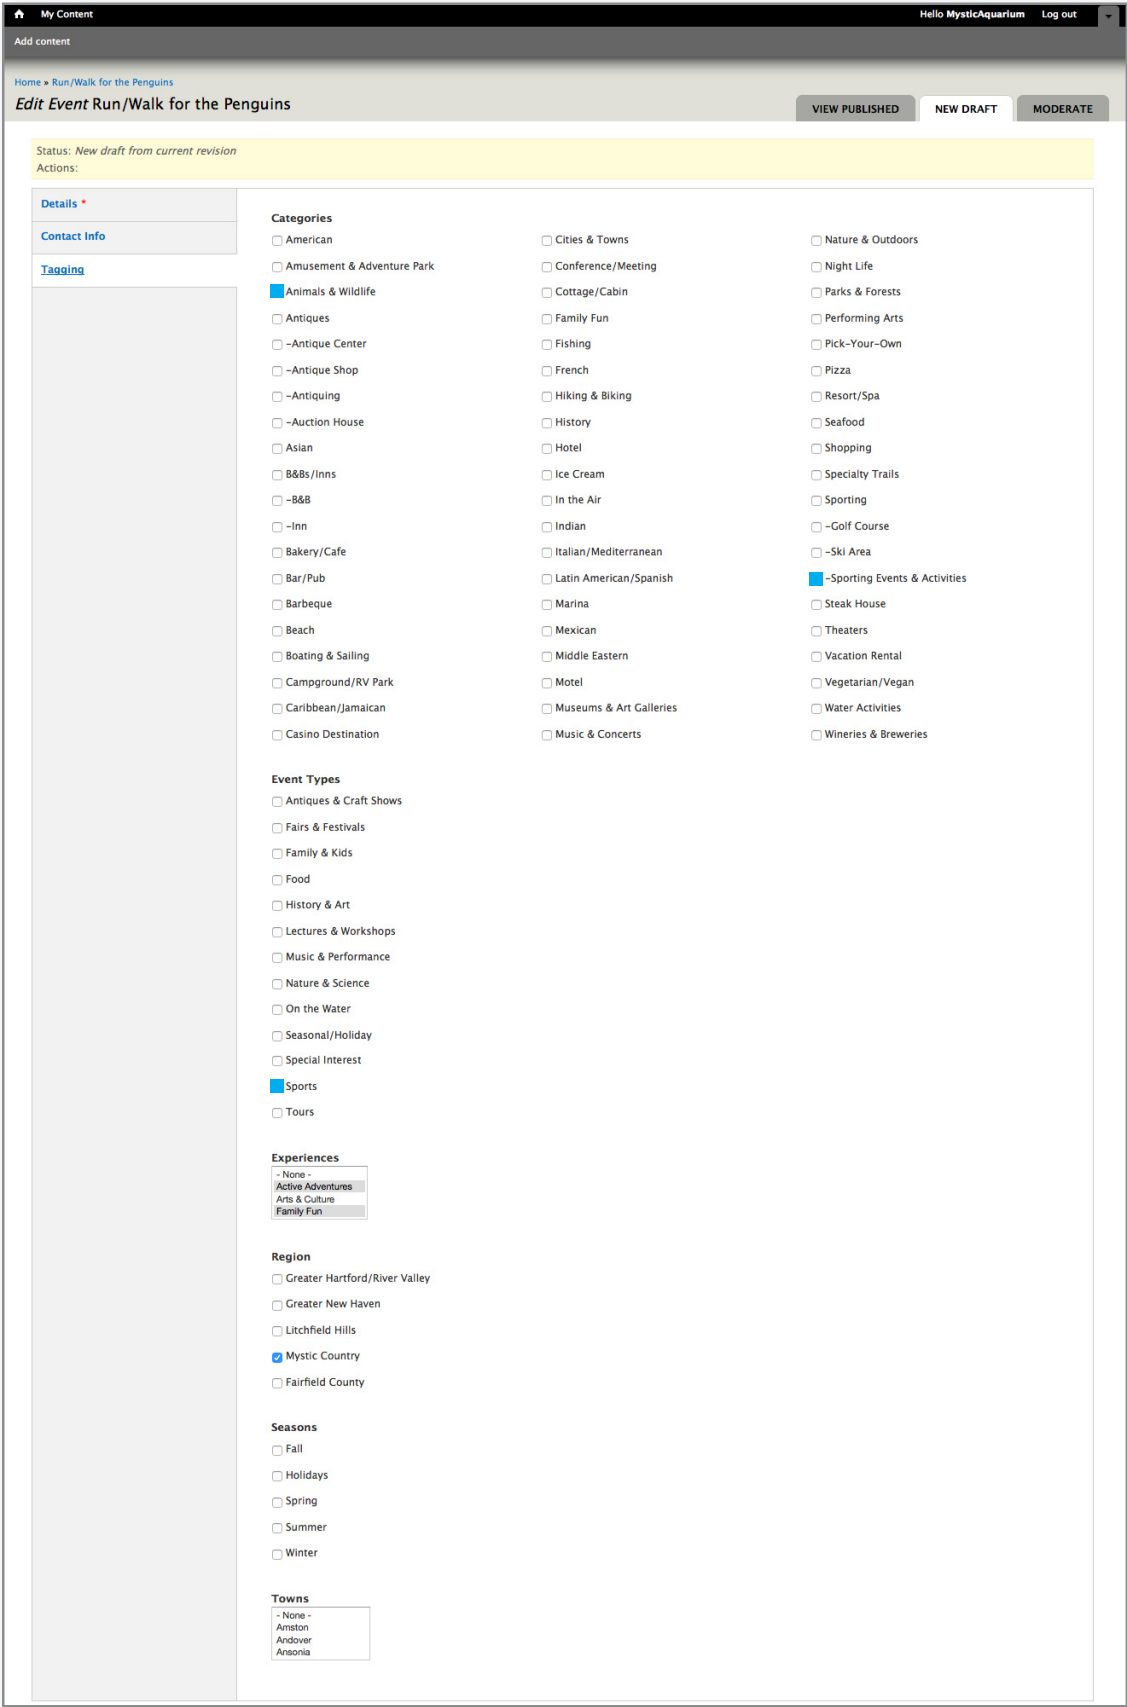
My Content
Hello MysticAquarium Log out

Add content

Home » Run/Walk for the Penguins

Edit Event Run/Walk for the Penguins

VIEW PUBLISHED NEW DRAFT MODERATE

Status: New draft from current revision
Actions:

Details *
Contact Info
Tagging

Categories

American
Amusement & Adventure Park
Animals & Wildlife
Antiques
-Antique Center
-Antique Shop
-Antiquing
-Auction House
Asian
B&Bs/Inns
-B&B
-Inn
Bakery/Cafe
Bar/Pub
Barbeque
Beach
Boating & Sailing
Campground/RV Park
Caribbean/Jamaican
Casino Destination

Cities & Towns
Conference/Meeting
Cottage/Cabin
Family Fun
Fishing
French
Hiking & Biking
History
Hotel
Ice Cream
In the Air
Indian
Italian/Mediterranean
Latin American/Spanish
Marina
Mexican
Middle Eastern
Motel
Museums & Art Galleries
Music & Concerts

Nature & Outdoors
Night Life
Parks & Forests
Performing Arts
Pick-Your-Own
Pizza
Resort/Spa
Seafood
Shopping
Specialty Trails
Sporting
-Golf Course
-Ski Area
-Sporting Events & Activities
Steak House
Theaters
Vacation Rental
Vegetarian/Vegan
Water Activities
Wineries & Breweries

Event Types

Antiques & Craft Shows
Fairs & Festivals
Family & Kids
Food
History & Art
Lectures & Workshops
Music & Performance
Nature & Science
On the Water
Seasonal/Holiday
Special Interest
Sports
Tours

Experiences

- None -
Active Adventures
Arts & Culture
Family Fun

Region

Greater Hartford/River Valley
Greater New Haven
Litchfield Hills
Mystic Country
Fairfield County

Seasons

Fall
Holidays
Spring
Summer
Winter

Towns

- None -
Amston
Andover
Ansonia